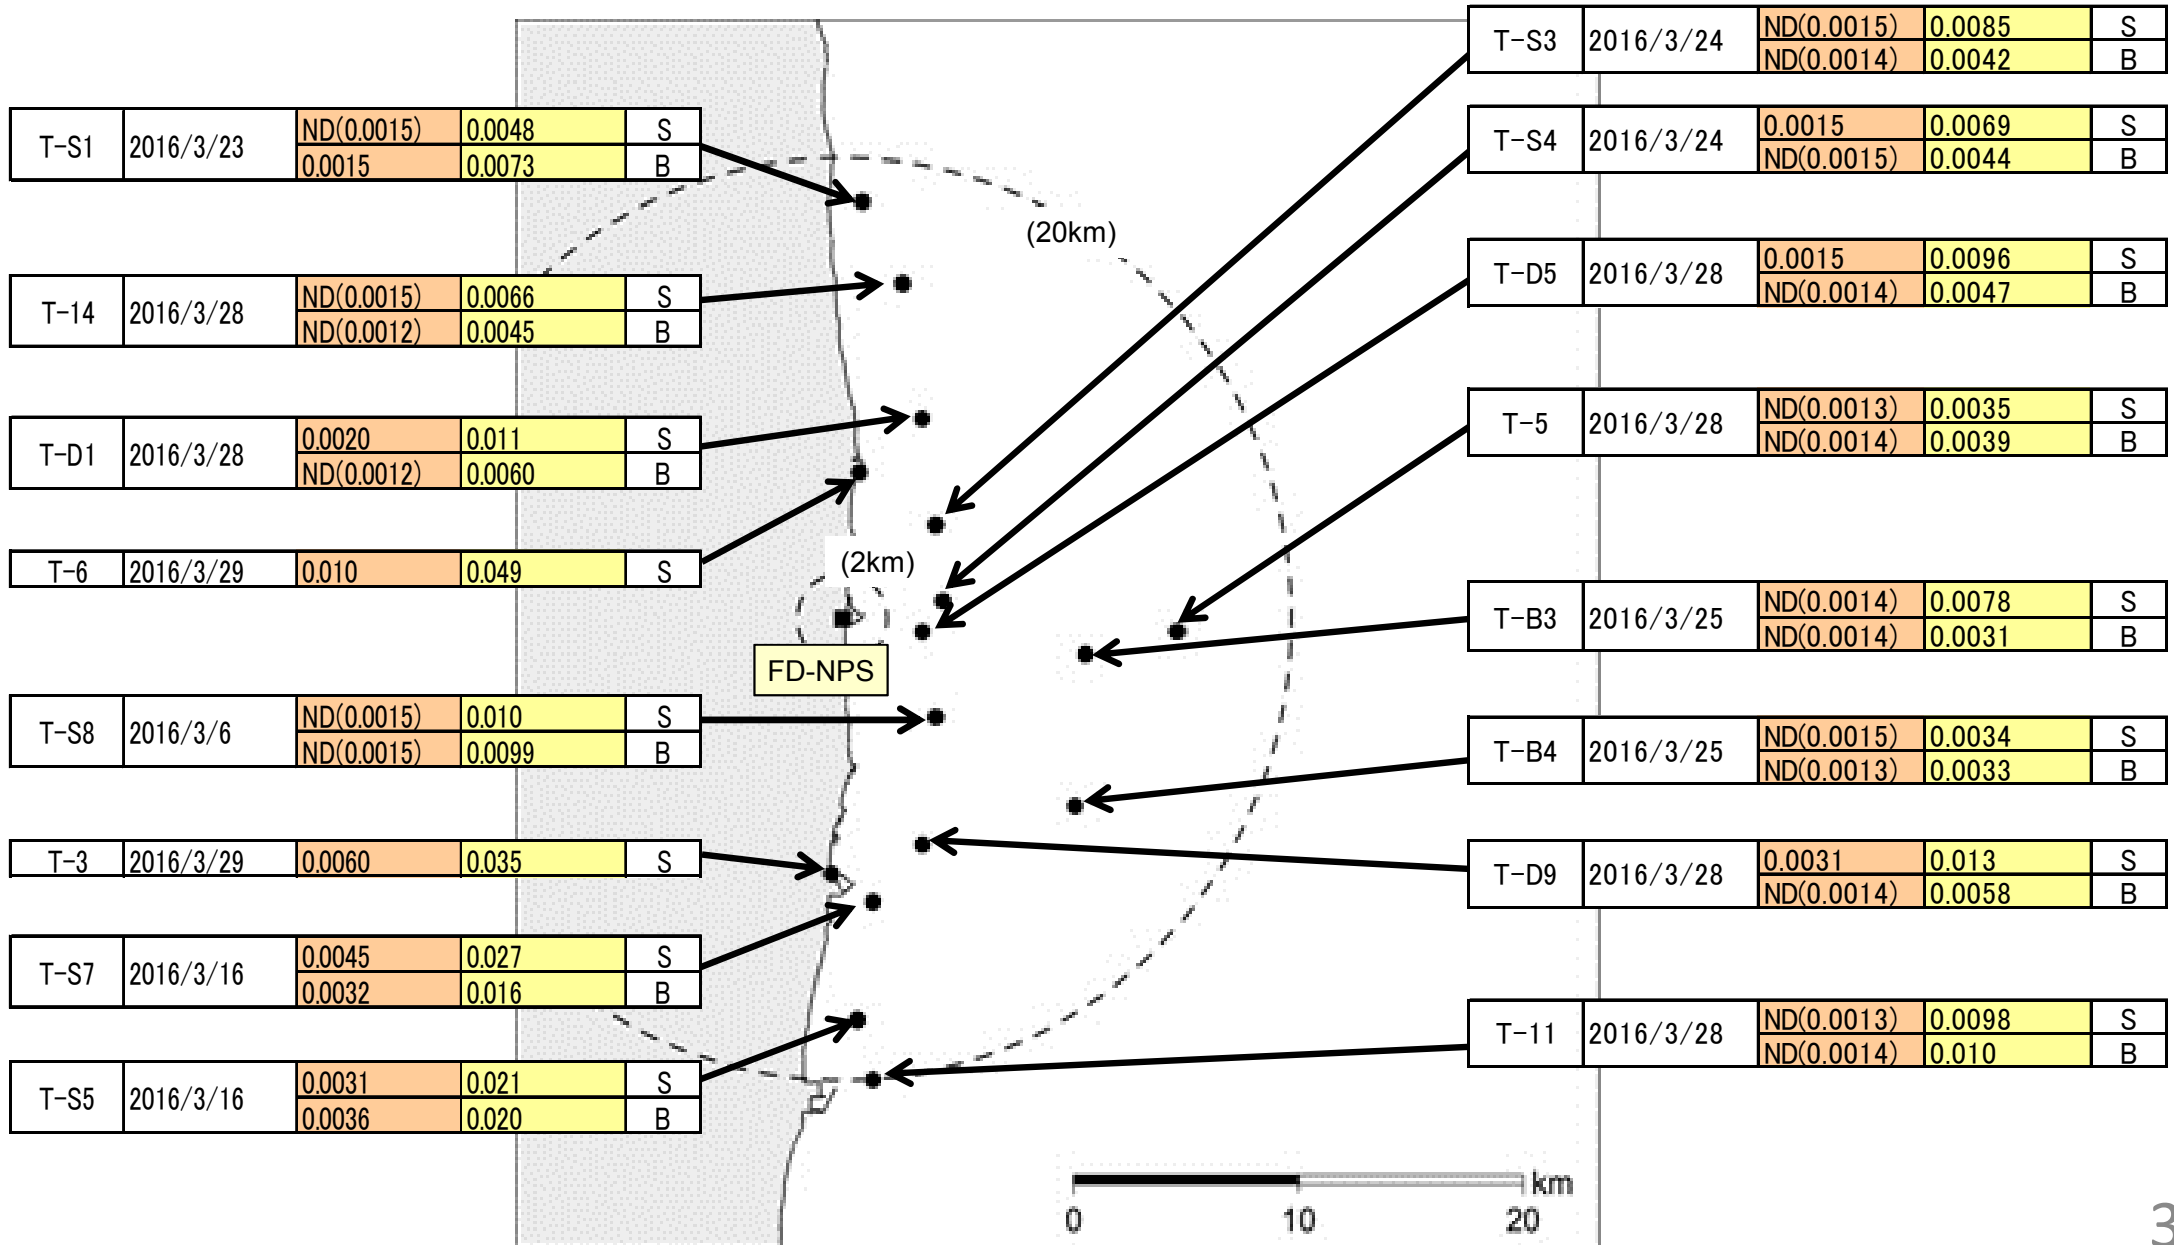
| T-S1 | 2016/3/23 | ND(0.0015) | 0.0048 | S |
|---|---|---|---|---|
| | | 0.0015 | 0.0073 | B |

| T-14 | 2016/3/28 | ND(0.0015) | 0.0066 | S |
|---|---|---|---|---|
| | | ND(0.0012) | 0.0045 | B |

| T-D1 | 2016/3/28 | 0.0020 | 0.011 | S |
|---|---|---|---|---|
| | | ND(0.0012) | 0.0060 | B |

| T-6 | 2016/3/29 | 0.010 | 0.049 | S |
|---|---|---|---|---|

| T-S8 | 2016/3/6 | ND(0.0015) | 0.010 | S |
|---|---|---|---|---|
| | | ND(0.0015) | 0.0099 | B |

| T-3 | 2016/3/29 | 0.0060 | 0.035 | S |
|---|---|---|---|---|

| T-S7 | 2016/3/16 | 0.0045 | 0.027 | S |
|---|---|---|---|---|
| | | 0.0032 | 0.016 | B |

| T-S5 | 2016/3/16 | 0.0031 | 0.021 | S |
|---|---|---|---|---|
| | | 0.0036 | 0.020 | B |

| T-S3 | 2016/3/24 | ND(0.0015) | 0.0085 | S |
|---|---|---|---|---|
| | | ND(0.0014) | 0.0042 | B |

| T-S4 | 2016/3/24 | 0.0015 | 0.0069 | S |
|---|---|---|---|---|
| | | ND(0.0015) | 0.0044 | B |

| T-D5 | 2016/3/28 | 0.0015 | 0.0096 | S |
|---|---|---|---|---|
| | | ND(0.0014) | 0.0047 | B |

| T-5 | 2016/3/28 | ND(0.0013) | 0.0035 | S |
|---|---|---|---|---|
| | | ND(0.0014) | 0.0039 | B |

| T-B3 | 2016/3/25 | ND(0.0014) | 0.0078 | S |
|---|---|---|---|---|
| | | ND(0.0014) | 0.0031 | B |

| T-B4 | 2016/3/25 | ND(0.0015) | 0.0034 | S |
|---|---|---|---|---|
| | | ND(0.0013) | 0.0033 | B |

| T-D9 | 2016/3/28 | 0.0031 | 0.013 | S |
|---|---|---|---|---|
| | | ND(0.0014) | 0.0058 | B |

| T-11 | 2016/3/28 | ND(0.0013) | 0.0098 | S |
|---|---|---|---|---|
| | | ND(0.0014) | 0.010 | B |

(20km)
(2km)
FD-NPS
0 10 20 km
3